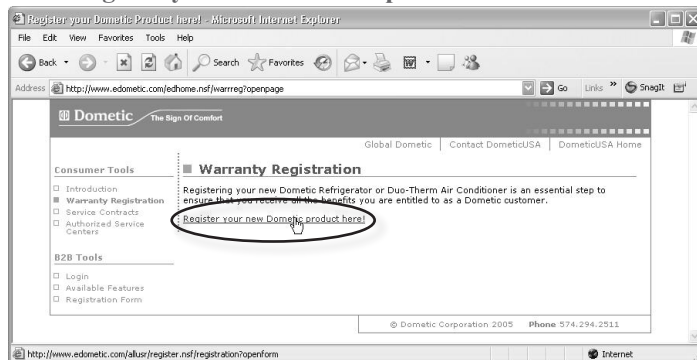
Register your Dometic Product here! - Microsoft Internet Explorer

File Edit View Favorites Tools Help

Back Search Favorites

Address http://www.edometic.com/edhome.nsf/warrreg?openpage Go Links SnagIt

Dometic The Sign Of Comfort

Global Dometic | Contact DometicUSA | DometicUSA Home

Consumer Tools

Introduction
Warranty Registration
Service Contracts
Authorized Service Centers

B2B Tools

Login
Available Features
Registration Form

Warranty Registration

Registering your new Dometic Refrigerator or Duo-Therm Air Conditioner is an essential step to ensure that you receive all the benefits you are entitled to as a Dometic customer.

Register your new Dometic product here!

© Dometic Corporation 2005 Phone 574.294.2511

http://www.edometic.com/allusr/register.nsf/registration?openform Internet